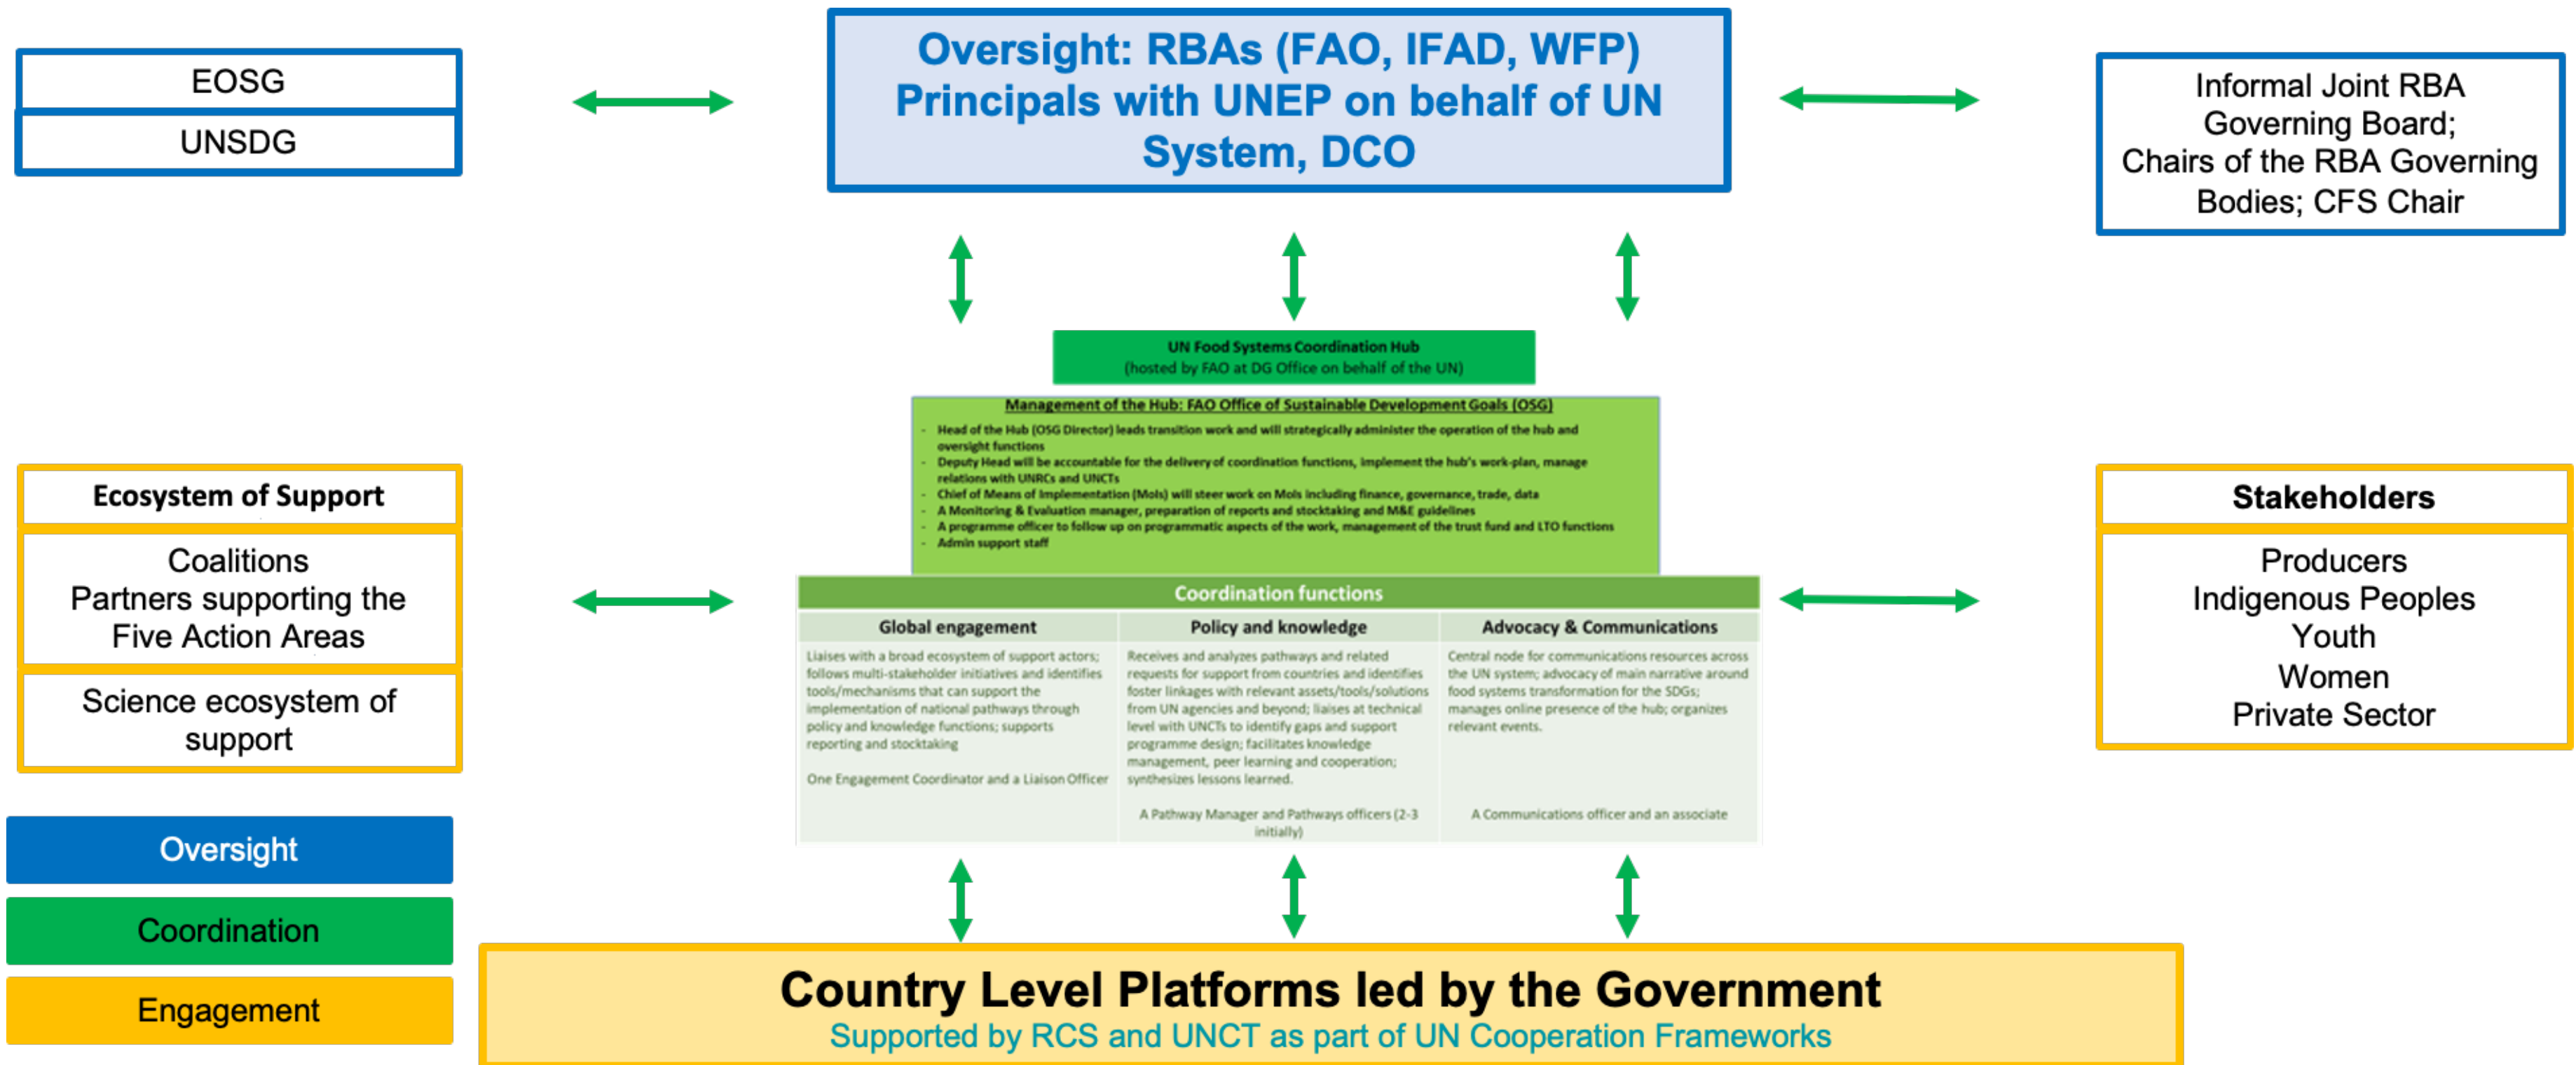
EOSG

UNSDG

Oversight: RBAs (FAO, IFAD, WFP) Principals with UNEP on behalf of UN System, DCO

Informal Joint RBA Governing Board; Chairs of the RBA Governing Bodies; CFS Chair

UN Food Systems Coordination Hub
(hosted by FAO at DG Office on behalf of the UN)

Management of the Hub: FAO Office of Sustainable Development Goals (OSG)

- Head of the Hub (OSG Director) leads transition work and will strategically administer the operation of the hub and oversight functions
- Deputy Head will be accountable for the delivery of coordination functions, implement the hub's work-plan, manage relations with UNRCs and UNCTs
- Chief of Means of Implementation (MoIs) will steer work on MoIs including finance, governance, trade, data
- A Monitoring & Evaluation manager, preparation of reports and stocktaking and M&E guidelines
- A programme officer to follow up on programmatic aspects of the work, management of the trust fund and LTO functions
- Admin support staff

Ecosystem of Support

Coalitions
Partners supporting the Five Action Areas

Science ecosystem of support

Coordination functions

| Global engagement | Policy and knowledge | Advocacy & Communications |
|---|---|---|
| Liaises with a broad ecosystem of support actors; follows multi-stakeholder initiatives and identifies tools/mechanisms that can support the implementation of national pathways through policy and knowledge functions; supports reporting and stocktaking<br><br>One Engagement Coordinator and a Liaison Officer | Receives and analyzes pathways and related requests for support from countries and identifies foster linkages with relevant assets/tools/solutions from UN agencies and beyond; liaises at technical level with UNCTs to identify gaps and support programme design; facilitates knowledge management, peer learning and cooperation; synthesizes lessons learned.<br><br>A Pathway Manager and Pathways officers (2-3 initially) | Central node for communications resources across the UN system; advocacy of main narrative around food systems transformation for the SDGs; manages online presence of the hub; organizes relevant events.<br><br>A Communications officer and an associate |

Stakeholders

Producers
Indigenous Peoples
Youth
Women
Private Sector

Oversight

Coordination

Engagement

Country Level Platforms led by the Government
Supported by RCS and UNCT as part of UN Cooperation Frameworks